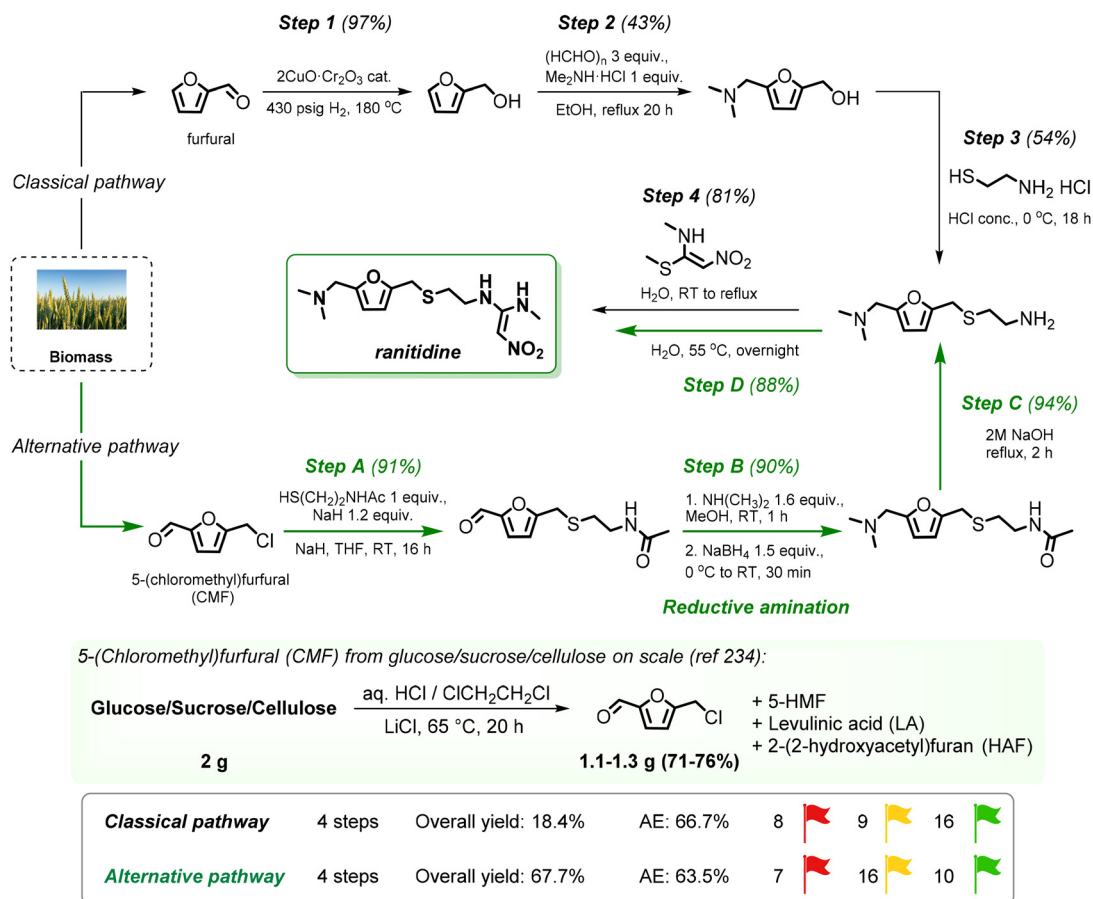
Step 1 (97%)

Step 2 (43%)

$2CuO \cdot Cr_2O_3$ cat.

430 psig $H_2$, 180 °C

$(HCHO)_n$ 3 equiv., $Me_2NH \cdot HCl$ 1 equiv.

EtOH, reflux 20 h

furfural

OH

N

O

OH

Classical pathway

Step 3 (54%)

HS NH$_2$ HCl

HCl conc., 0 °C, 18 h

Step 4 (81%)

NH

S

NO$_2$

H$_2$O, RT to reflux

H$_2$O, 55 °C, overnight

Step D (88%)

N

O

S

NH$_2$

N

O

S

H N

H N

NO$_2$

ranitidine

Biomass

Step C (94%)

2M NaOH reflux, 2 h

Alternative pathway

Step A (91%)

HS(CH$_2$)$_2$NHAc 1 equiv., NaH 1.2 equiv.

NaH, THF, RT, 16 h

Step B (90%)

1. NH(CH$_3$)$_2$ 1.6 equiv., MeOH, RT, 1 h

2. NaBH$_4$ 1.5 equiv., 0 °C to RT, 30 min

Reductive amination

O

Cl

5-(chloromethyl)furfural (CMF)

S

H N

O

N

O

S

H N

O

5-(Chloromethyl)furfural (CMF) from glucose/sucrose/cellulose on scale (ref 234):

Glucose/Sucrose/Cellulose

aq. HCl / ClCH$_2$CH$_2$Cl

LiCl, 65 °C, 20 h

O

Cl

+ 5-HMF
+ Levulinic acid (LA)
+ 2-(2-hydroxyacetyl)furan (HAF)

2 g

1.1-1.3 g (71-76%)

| Classical pathway | 4 steps | Overall yield: 18.4% | AE: 66.7% | 8 | 9 | 16 |
|---|---|---|---|---|---|---|
| Alternative pathway | 4 steps | Overall yield: 67.7% | AE: 63.5% | 7 | 16 | 10 |